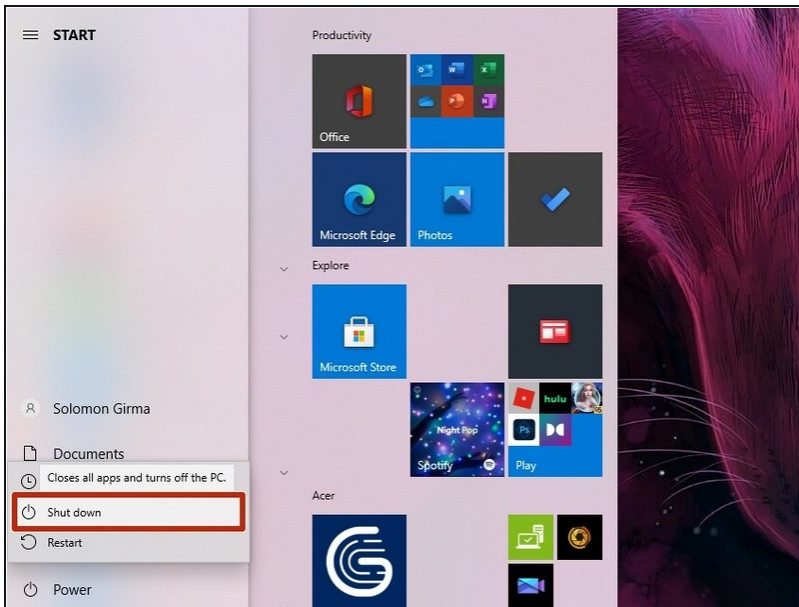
START

Productivity

Office

Microsoft Edge

Photos

Explore

Microsoft Store

Night Pop

Spotify

hulu

Play

Acer

Solomon Girma

Documents

Closes all apps and turns off the PC.

Shut down

Restart

Power